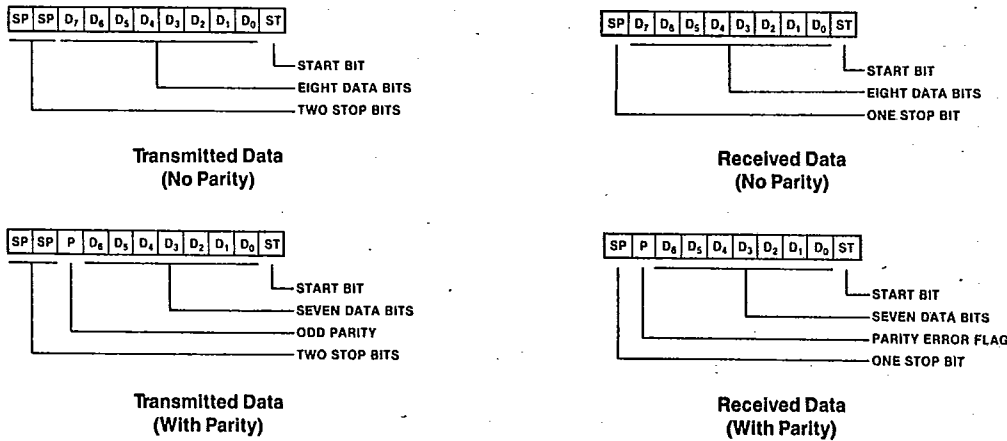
| SP | SP | $D_7$ | $D_6$ | $D_5$ | $D_4$ | $D_3$ | $D_2$ | $D_1$ | $D_0$ | ST |
|---|---|---|---|---|---|---|---|---|---|---|

START BIT
EIGHT DATA BITS
TWO STOP BITS

Transmitted Data
(No Parity)

| SP | $D_7$ | $D_6$ | $D_5$ | $D_4$ | $D_3$ | $D_2$ | $D_1$ | $D_0$ | ST |
|---|---|---|---|---|---|---|---|---|---|

START BIT
EIGHT DATA BITS
ONE STOP BIT

Received Data
(No Parity)

| SP | SP | P | $D_6$ | $D_5$ | $D_4$ | $D_3$ | $D_2$ | $D_1$ | $D_0$ | ST |
|---|---|---|---|---|---|---|---|---|---|---|

START BIT
SEVEN DATA BITS
ODD PARITY
TWO STOP BITS

Transmitted Data
(With Parity)

| SP | P | $D_6$ | $D_5$ | $D_4$ | $D_3$ | $D_2$ | $D_1$ | $D_0$ | ST |
|---|---|---|---|---|---|---|---|---|---|

START BIT
SEVEN DATA BITS
PARITY ERROR FLAG
ONE STOP BIT

Received Data
(With Parity)